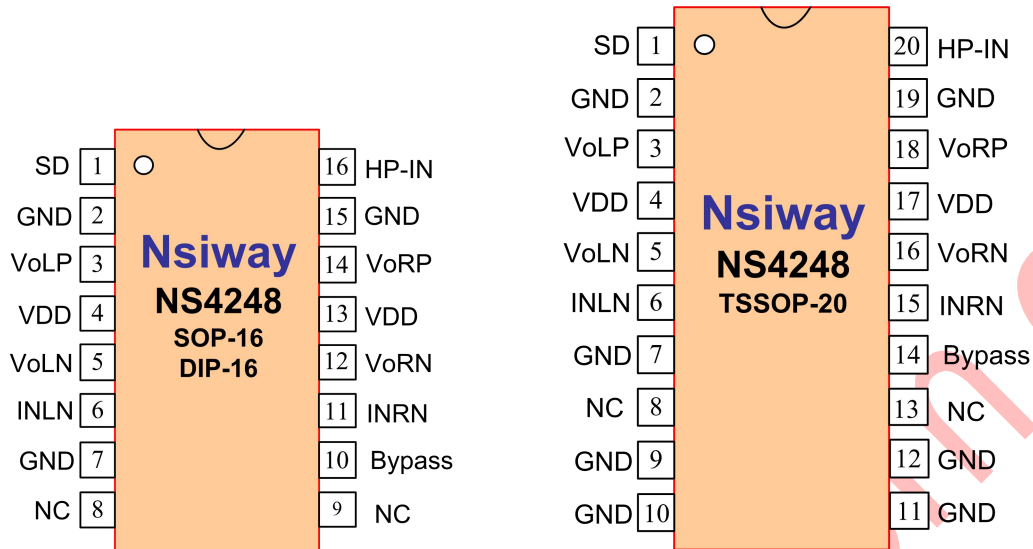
SD 1
GND 2
VoLP 3
VDD 4
VoLN 5
INLN 6
GND 7
NC 8

Nsiway
NS4248
SOP-16
DIP-16

16 HP-IN
15 GND
14 VoRP
13 VDD
12 VoRN
11 INRN
10 Bypass
9 NC

SD 1
GND 2
VoLP 3
VDD 4
VoLN 5
INLN 6
GND 7
NC 8
GND 9
GND 10

Nsiway
NS4248
TSSOP-20

20 HP-IN
19 GND
18 VoRP
17 VDD
16 VoRN
15 INRN
14 Bypass
13 NC
12 GND
11 GND